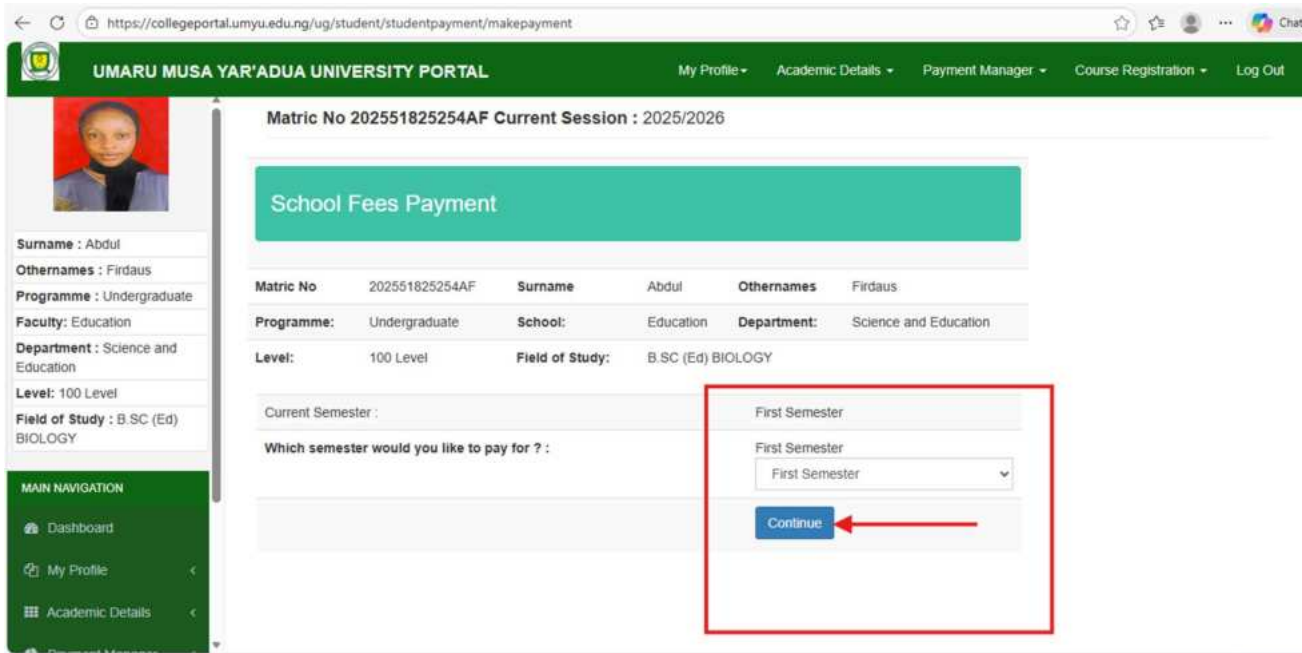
https://collegeportal.umyu.edu.ng/ug/student/studentpayment/makepayment

Chat

UMARU MUSA YAR'ADUA UNIVERSITY PORTAL

My Profile ▾ Academic Details ▾ Payment Manager ▾ Course Registration ▾ Log Out

Surname : Abdul
Othernames : Firdaus
Programme : Undergraduate
Faculty: Education
Department : Science and Education
Level: 100 Level
Field of Study : B.SC (Ed) BIOLOGY

MAIN NAVIGATION
Dashboard
My Profile
Academic Details
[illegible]

Matric No 202551825254AF Current Session : 2025/2026

School Fees Payment

| Matric No | 202551825254AF | Surname | Abdul | Othernames | Firdaus |
|---|---|---|---|---|---|
| Programme: | Undergraduate | School: | Education | Department: | Science and Education |
| Level: | 100 Level | Field of Study: | B.SC (Ed) BIOLOGY | | |

Current Semester : First Semester

Which semester would you like to pay for ? : First Semester

First Semester

Continue